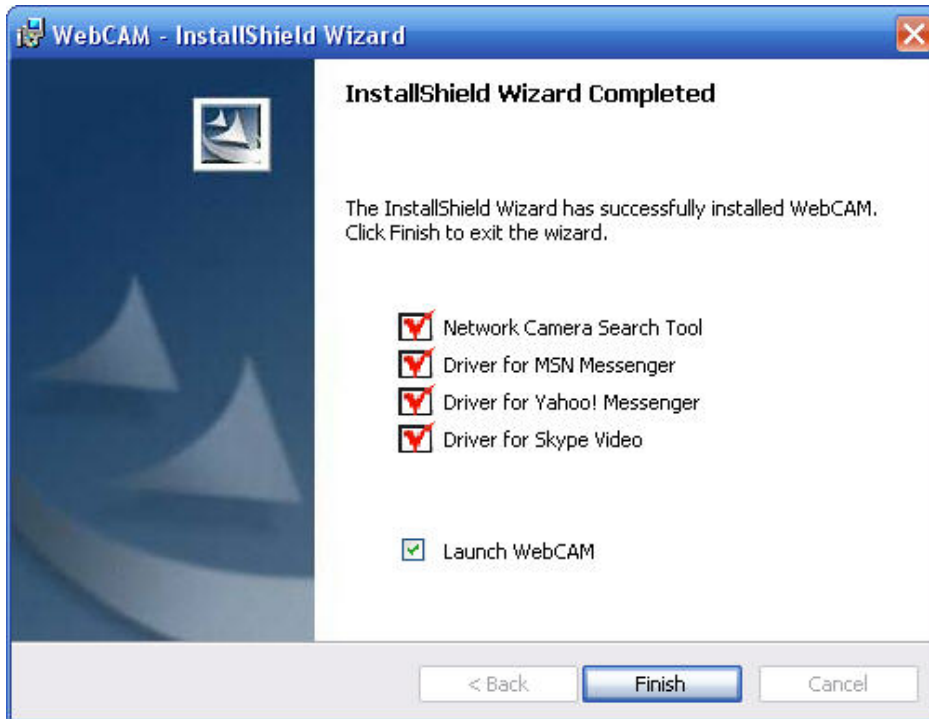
WebCAM - InstallShield Wizard

InstallShield Wizard Completed

The InstallShield Wizard has successfully installed WebCAM. Click Finish to exit the wizard.

Network Camera Search Tool
Driver for MSN Messenger
Driver for Yahoo! Messenger
Driver for Skype Video

Launch WebCAM

< Back
Finish
Cancel